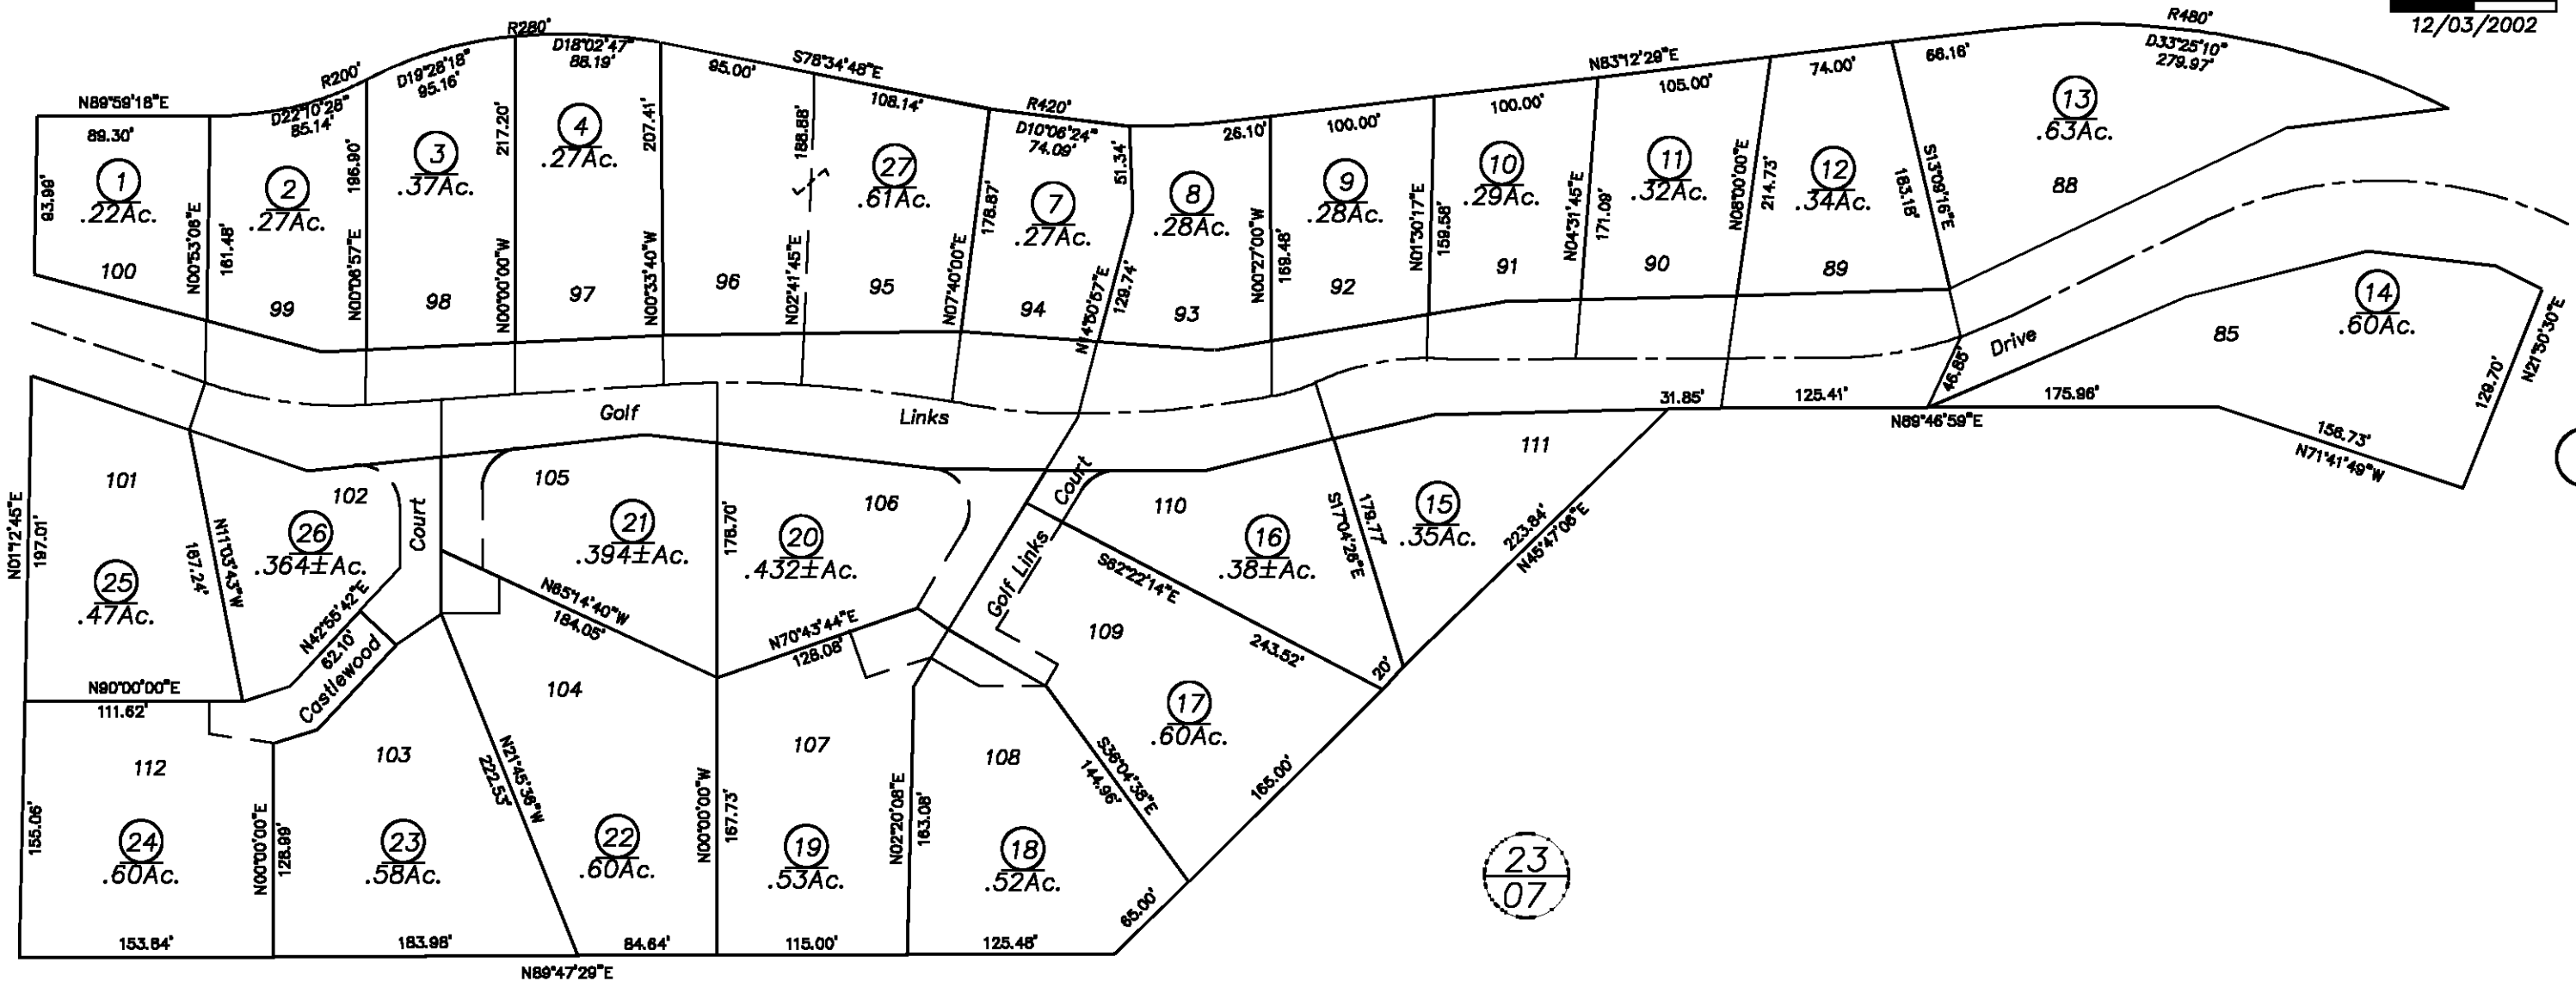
12/03/2002

R280'
R200'
N89°59'18"E
D22°10'28"
85.14'
D19°28'18"
95.16'
D18°02'47"
88.19'
95.00'
S78°34'48"E
108.14'
R420'
D10°06'24"
74.09'
N83°12'29"E
R480'
D33°25'10"
279.97'
89.30'
217.20'
207.41'
188.88'
26.10'
100.00'
100.00'
105.00'
74.00'
66.16'

1 .22Ac.
2 .27Ac.
3 .37Ac.
4 .27Ac.
27 .61Ac.
7 .27Ac.
8 .28Ac.
9 .28Ac.
10 .29Ac.
11 .32Ac.
12 .34Ac.
13 .63Ac.

93.98'
N00°53'06"E
161.48'
186.90'
N00°06'57"E
N00°00'00"W
N00°33'40"W
N02°41'45"E
N07°40'00"E
178.87'
51.34'
N14°50'57"E
129.74'
N00°27'00"W
169.48'
N01°30'17"E
159.58'
N04°31'45"E
171.09'
N08°00'00"E
214.73'
183.18'
S13°09'16"E

100
99
98
97
96
95
94
93
92
91
90
89
88

Golf
Links
Drive
46.86'
85
14 .60Ac.
N21°30'30"E
129.70'
31.85'
125.41'
N89°46'59"E
175.96'
156.73'
N71°41'49"W
111

101
102
Court
105
21 .394±Ac.
178.70'
20 .432±Ac.
106
Court
110
16 .38±Ac.
S17°04'28"E
178.77
15 .35Ac.
223.84'
N45°47'06"E

N01°12'45"E
197.01'
25 .47Ac.
187.24'
N11°03'43"W
26 .364±Ac.
N42°55'42"E
62.10'
Castlewood
N65°14'40"W
184.05'
N70°43'44"E
128.08'
Golf Links
S62°22'14"E
243.52'
109
20'
N90°00'00"E
111.62'
104
17 .60Ac.

112
103
107
108
155.06'
N00°00'00"E
128.99'
N21°45'36"W
222.53'
N00°00'00"W
167.73'
N02°20'08"E
163.08'
S36°04'36"E
144.96'
165.00'
24 .60Ac.
23 .58Ac.
22 .60Ac.
19 .53Ac.
18 .52Ac.
65.00'
23
07

153.84'
183.98'
84.64'
115.00'
125.48'
N89°47'29"E